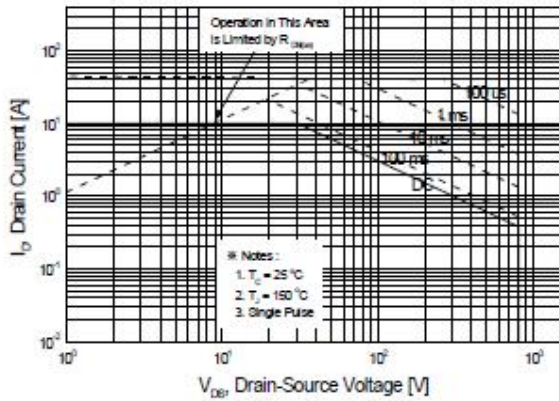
Operation in This Area is Limited by $R_{DS(on)}$

$10^2$

$10^1$

$10^0$

$10^{-1}$

$10^{-2}$

100 us

1 ms

10 ms

100 ms

DC

※ Notes :

1. $T_C = 25\,^{\circ}C$

2. $T_J = 150\,^{\circ}C$

3. Single Pulse

$10^0$

$10^1$

$10^2$

$10^3$

$I_D$ Drain Current [A]

$V_{DS}$, Drain-Source Voltage [V]